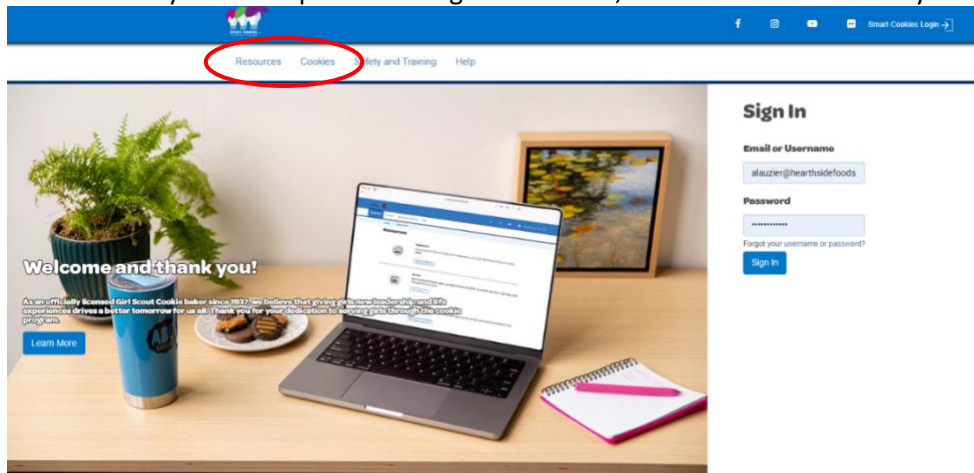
Smart Cookies Login

Resources Cookies Safety and Training Help

Welcome and thank you!

As an officially licensed Girl Scout Cookie baker since 1937, we believe that giving girls new leadership and life experiences drives a better tomorrow for us all. Thank you for your dedication to serving girls through the cookie program.

Learn More

Sign In

Email or Username

alauzier@hearthsidefoods

Password

••••••••••••

Forgot your username or password?

Sign In